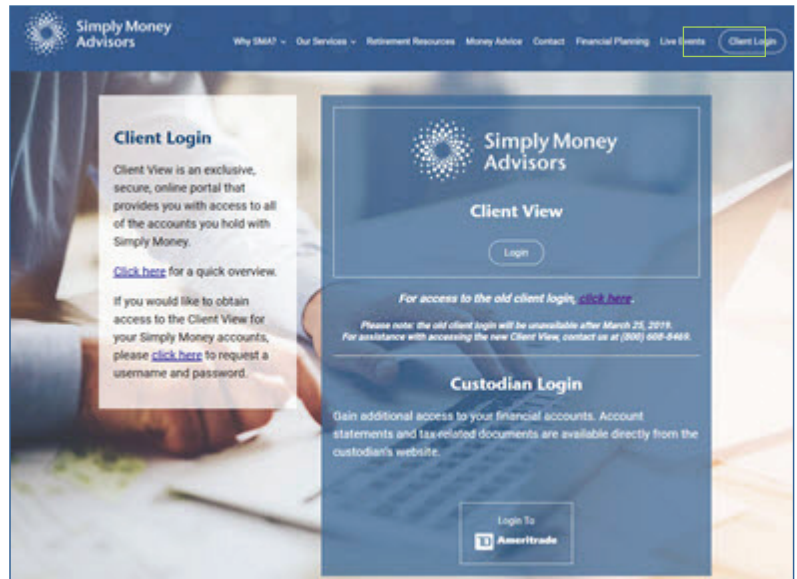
Simply Money Advisors

Why SMA? Our Services Retirement Resources Money Advice Contact Financial Planning Live Events Client Login

Client Login

Client View is an exclusive, secure, online portal that provides you with access to all of the accounts you hold with Simply Money.

Click here for a quick overview.

If you would like to obtain access to the Client View for your Simply Money accounts, please click here to request a username and password.

Simply Money Advisors

Client View

Login

For access to the old client login, click here.

Please note: the old client login will be unavailable after March 25, 2019.
For assistance with accessing the new Client View, contact us at (800) 608-8469.

Custodian Login

Gain additional access to your financial accounts. Account statements and tax related documents are available directly from the custodian's website.

Login To
TD Ameritrade